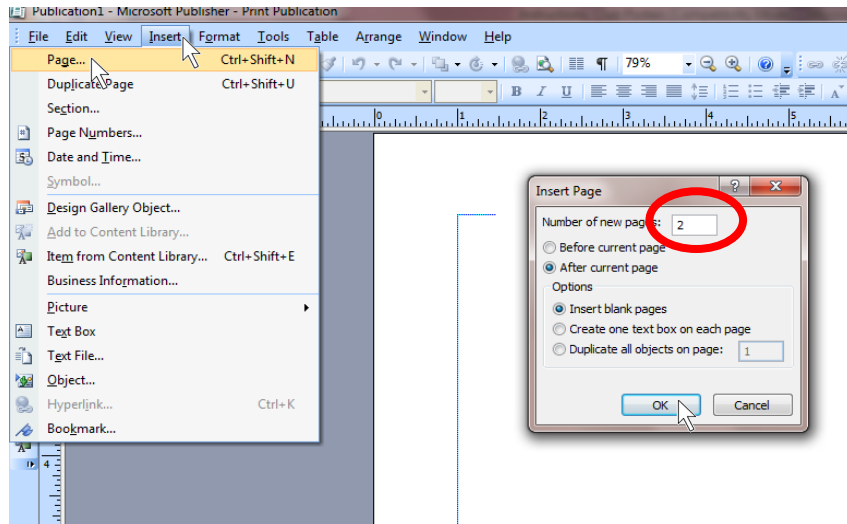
Publication1 - Microsoft Publisher - Print Publication

File Edit View Insert Format Tools Table Arrange Window Help

79%

Page... Ctrl+Shift+N
Duplicate Page Ctrl+Shift+U
Section...
Page Numbers...
Date and Time...
Symbol...
Design Gallery Object...
Add to Content Library...
Item from Content Library... Ctrl+Shift+E
Business Information...
Picture
Text Box
Text File...
Object...
Hyperlink... Ctrl+K
Bookmark...

Insert Page
Number of new pages: 2
Before current page
After current page
Options
Insert blank pages
Create one text box on each page
Duplicate all objects on page: 1
OK
Cancel